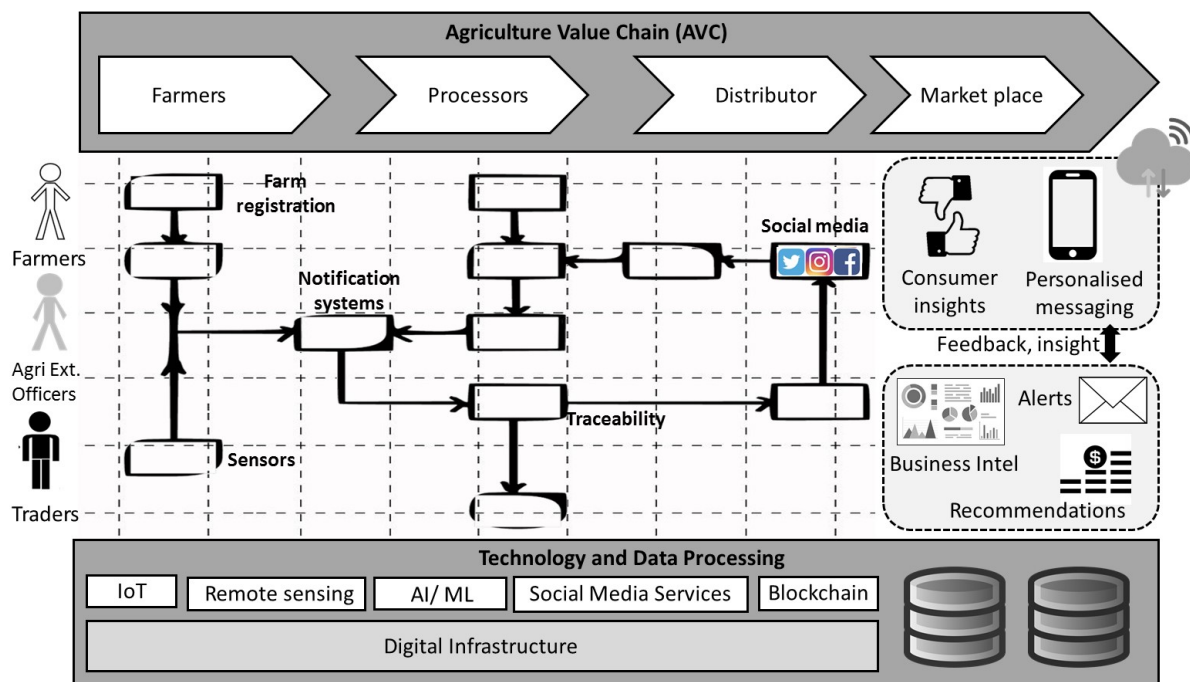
Agriculture Value Chain (AVC)

Farmers

Processors

Distributor

Market place

Farmers

Agri Ext. Officers

Traders

Farm registration

Notification systems

Sensors

Traceability

Social media

Consumer insights

Personalised messaging

Feedback, insight

Alerts

Business Intel

Recommendations

Technology and Data Processing

IoT

Remote sensing

AI/ ML

Social Media Services

Blockchain

Digital Infrastructure